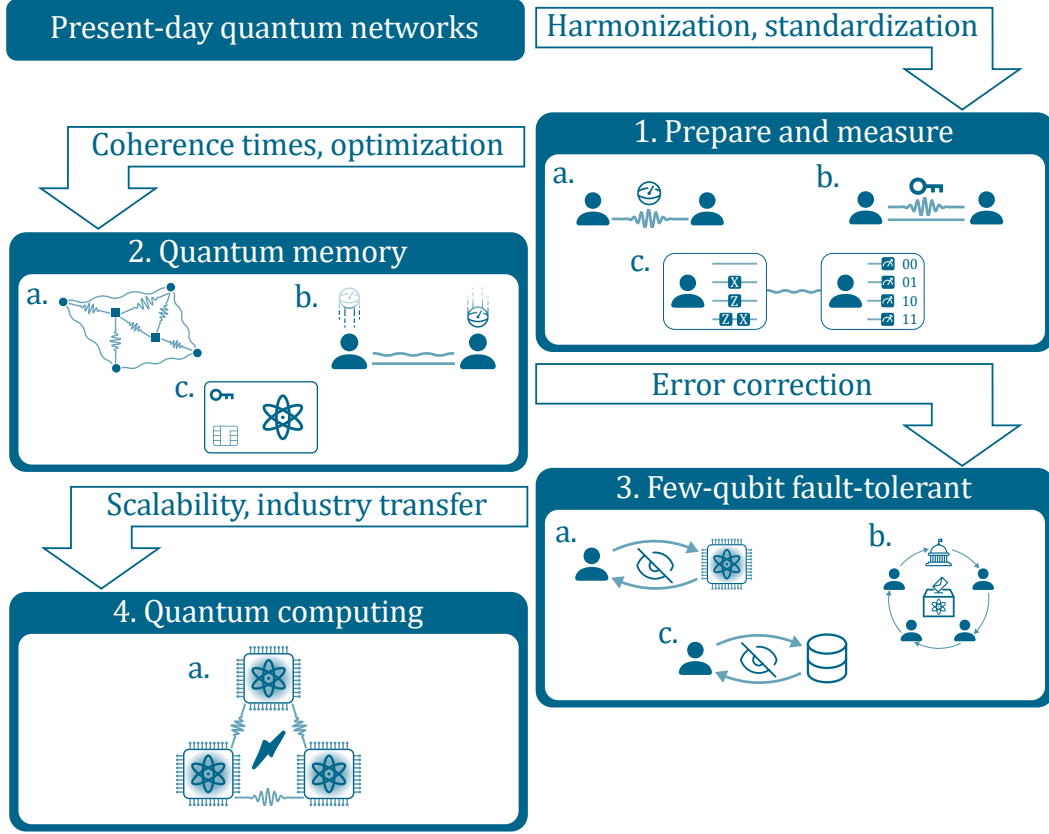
Present-day quantum networks

Harmonization, standardization

1. Prepare and measure

a.

b.

c.

X

Z

Z X

00

01

10

11

Coherence times, optimization

2. Quantum memory

a.

b.

c.

Error correction

3. Few-qubit fault-tolerant

a.

b.

c.

Scalability, industry transfer

4. Quantum computing

a.